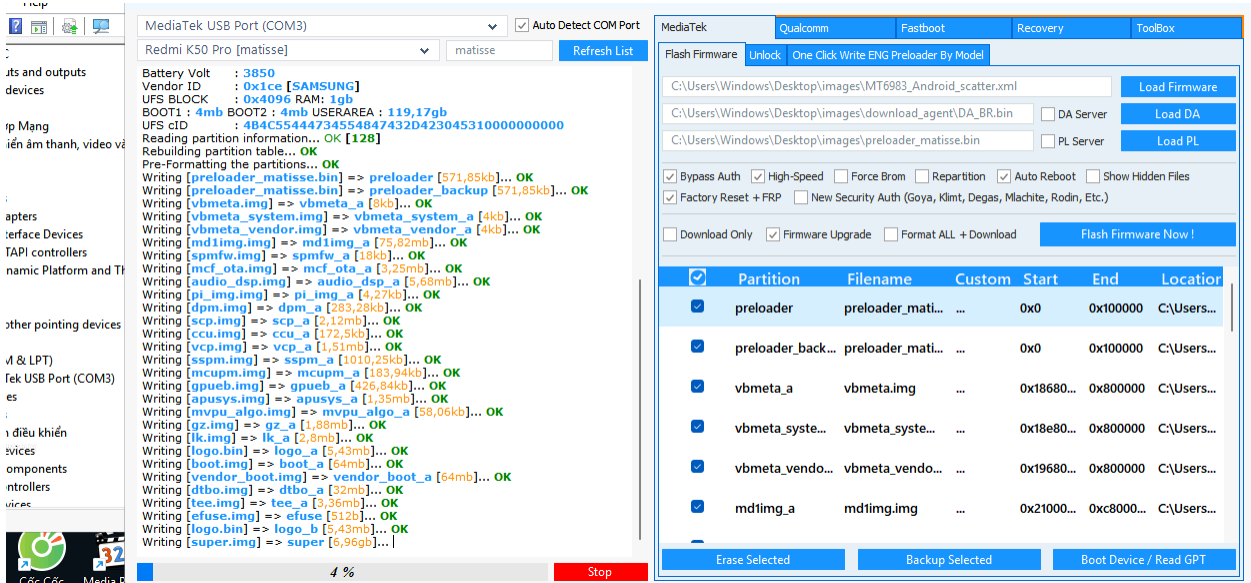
Help
uts and outputs
devices
vp Mạng
iển âm thanh, video và
apters
erface Devices
TAPI controllers
namic Platform and Th
other pointing devices
M & LPT)
Tek USB Port (COM3)
es
n điều khiển
evices
omponents
ntrollers
evices
Cốc Cốc
Media P

MediaTek USB Port (COM3)
Auto Detect COM Port
Redmi K50 Pro [matisse]
matisse
Refresh List

Battery Volt : 3850
Vendor ID : 0x1ce [SAMSUNG]
UFS BLOCK : 0x4096 RAM: 1gb
BOOT1 : 4mb BOOT2 : 4mb USERAREA : 119,17gb
UFS cID : 4B4C5544473454847432D423045310000000000
Reading partition information... OK [128]
Rebuilding partition table... OK
Pre-Formatting the partitions... OK
Writing [preloader_matisse.bin] => preloader [571,85kb]... OK
Writing [preloader_matisse.bin] => preloader_backup [571,85kb]... OK
Writing [vbmeta.img] => vbmeta_a [8kb]... OK
Writing [vbmeta_system.img] => vbmeta_system_a [4kb]... OK
Writing [vbmeta_vendor.img] => vbmeta_vendor_a [4kb]... OK
Writing [md1img.img] => md1img_a [75,82mb]... OK
Writing [spmfw.img] => spmfw_a [18kb]... OK
Writing [mcf_ota.img] => mcf_ota_a [3,25mb]... OK
Writing [audio_dsp.img] => audio_dsp_a [5,68mb]... OK
Writing [pi_img.img] => pi_img_a [4,27kb]... OK
Writing [dpm.img] => dpm_a [283,28kb]... OK
Writing [scp.img] => scp_a [2,12mb]... OK
Writing [ccu.img] => ccu_a [172,5kb]... OK
Writing [vcp.img] => vcp_a [1,51mb]... OK
Writing [sspm.img] => sspm_a [1010,25kb]... OK
Writing [mcupm.img] => mcupm_a [183,94kb]... OK
Writing [gpueb.img] => gpueb_a [426,84kb]... OK
Writing [apusys.img] => apusys_a [1,35mb]... OK
Writing [mvpu_algo.img] => mvpu_algo_a [58,06kb]... OK
Writing [gz.img] => gz_a [1,88mb]... OK
Writing [lk.img] => lk_a [2,8mb]... OK
Writing [logo.bin] => logo_a [5,43mb]... OK
Writing [boot.img] => boot_a [64mb]... OK
Writing [vendor_boot.img] => vendor_boot_a [64mb]... OK
Writing [dtbo.img] => dtbo_a [32mb]... OK
Writing [tee.img] => tee_a [3,36mb]... OK
Writing [efuse.img] => efuse [512b]... OK
Writing [logo.bin] => logo_b [5,43mb]... OK
Writing [super.img] => super [6,96gb]...
4 %
Stop

MediaTek | Qualcomm | Fastboot | Recovery | ToolBox
Flash Firmware | Unlock | One Click Write ENG Preloader By Model
C:\Users\Windows\Desktop\images\MT6983_Android_scatter.xml
Load Firmware
C:\Users\Windows\Desktop\images\download_agent\DA_BR.bin
DA Server
Load DA
C:\Users\Windows\Desktop\images\preloader_matisse.bin
PL Server
Load PL
Bypass Auth
High-Speed
Force Brom
Repartition
Auto Reboot
Show Hidden Files
Factory Reset + FRP
New Security Auth (Goya, Klimt, Degas, Mlachite, Rodin, Etc.)
Download Only
Firmware Upgrade
Format ALL + Download
Flash Firmware Now !

| | Partition | Filename | Custom | Start | End | Location |
|---|---|---|---|---|---|---|
| ☑ | preloader | preloader_mati... | ... | 0x0 | 0x100000 | C:\Users... |
| ☑ | preloader_back... | preloader_mati... | ... | 0x0 | 0x100000 | C:\Users... |
| ☑ | vbmeta_a | vbmeta.img | ... | 0x18680... | 0x800000 | C:\Users... |
| ☑ | vbmeta_syste... | vbmeta_syste... | ... | 0x18e80... | 0x800000 | C:\Users... |
| ☑ | vbmeta_vendo... | vbmeta_vendo... | ... | 0x19680... | 0x800000 | C:\Users... |
| ☑ | md1img_a | md1img.img | ... | 0x21000... | 0xc8000... | C:\Users... |

Erase Selected
Backup Selected
Boot Device / Read GPT